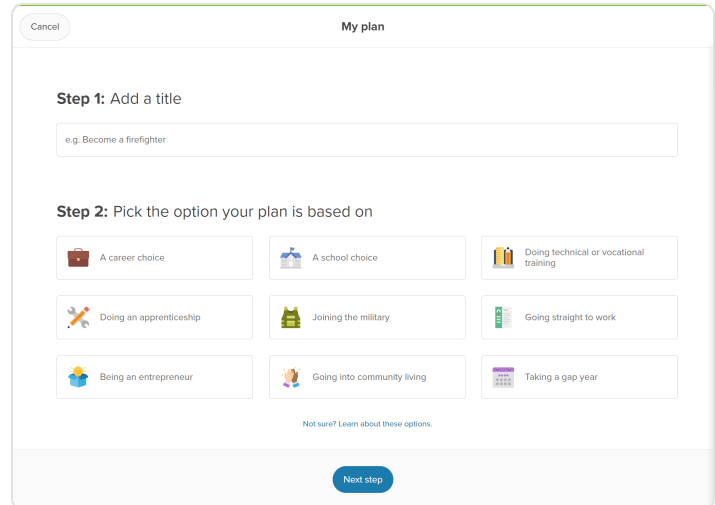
Cancel

My plan

Step 1: Add a title

e.g. Become a firefighter

Step 2: Pick the option your plan is based on

| | | |
|---|---|---|
| A career choice | A school choice | Doing technical or vocational training |
| Doing an apprenticeship | Joining the military | Going straight to work |
| Being an entrepreneur | Going into community living | Taking a gap year |

Not sure? Learn about these options.

Next step